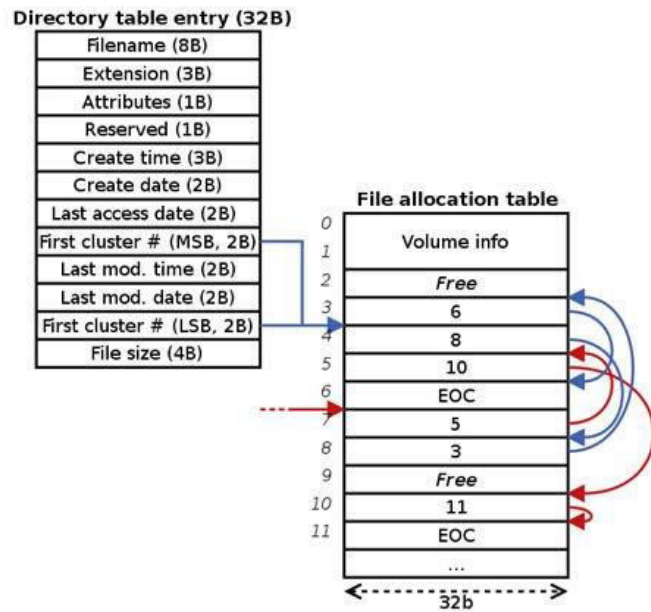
Directory table entry (32B)

| Filename (8B) |
|---|
| Extension (3B) |
| Attributes (1B) |
| Reserved (1B) |
| Create time (3B) |
| Create date (2B) |
| Last access date (2B) |
| First cluster # (MSB, 2B) |
| Last mod. time (2B) |
| Last mod. date (2B) |
| First cluster # (LSB, 2B) |
| File size (4B) |

File allocation table

| | |
|---|---|
| 0 | Volume info |
| 1 | |
| 2 | *Free* |
| 3 | 6 |
| 4 | 8 |
| 5 | 10 |
| 6 | EOC |
| 7 | 5 |
| 8 | 3 |
| 9 | *Free* |
| 10 | 11 |
| 11 | EOC |
| | ... |

32b